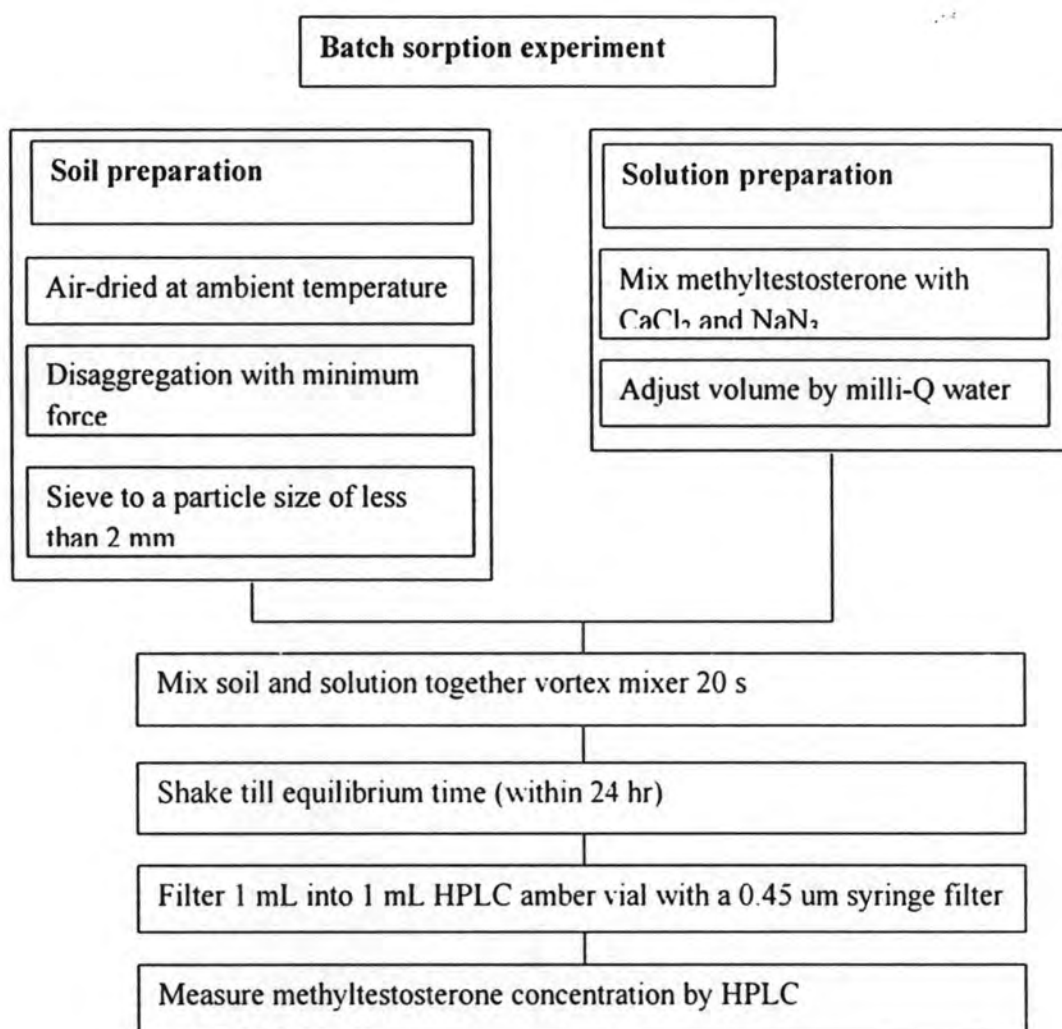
Batch sorption experiment

Soil preparation

Air-dried at ambient temperature

Disaggregation with minimum force

Sieve to a particle size of less than 2 mm

Solution preparation

Mix methyltestosterone with $CaCl_2$ and $NaN_3$

Adjust volume by milli-Q water

Mix soil and solution together vortex mixer 20 s

Shake till equilibrium time (within 24 hr)

Filter 1 mL into 1 mL HPLC amber vial with a 0.45 um syringe filter

Measure methyltestosterone concentration by HPLC